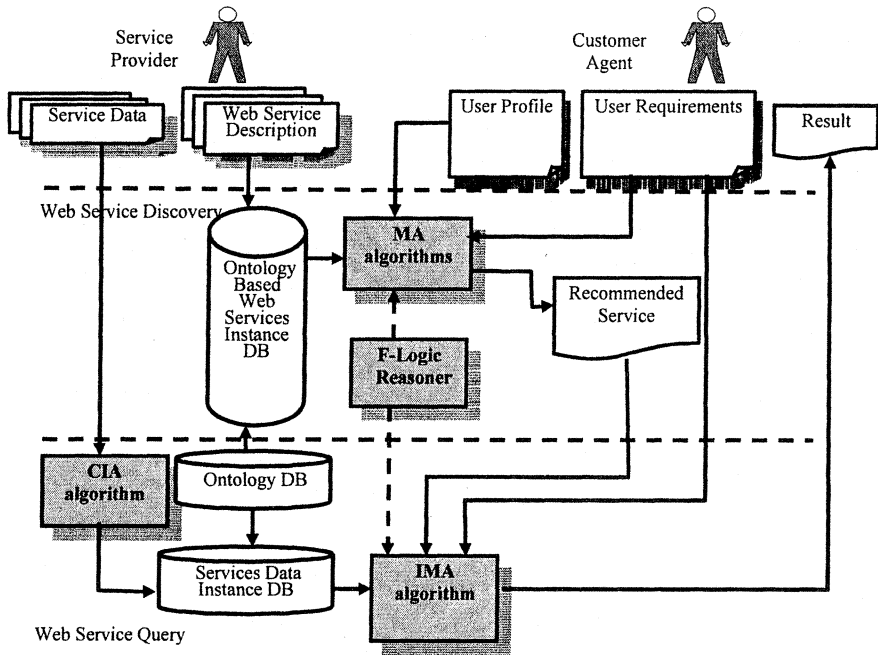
Service Provider

Customer Agent

Service Data

Web Service Description

User Profile

User Requirements

Result

Web Service Discovery

Ontology Based Web Services Instance DB

MA algorithms

Recommended Service

F-Logic Reasoner

CIA algorithm

Ontology DB

Services Data Instance DB

IMA algorithm

Web Service Query